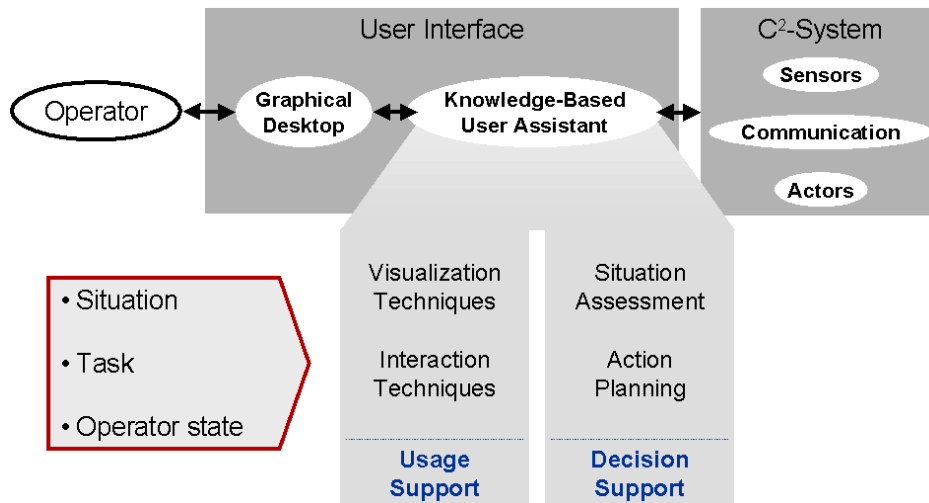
User Interface

C$^2$-System

Sensors

Communication

Actors

Operator

Graphical Desktop

Knowledge-Based User Assistant

• Situation

• Task

• Operator state

Visualization Techniques

Interaction Techniques

Usage Support

Situation Assessment

Action Planning

Decision Support